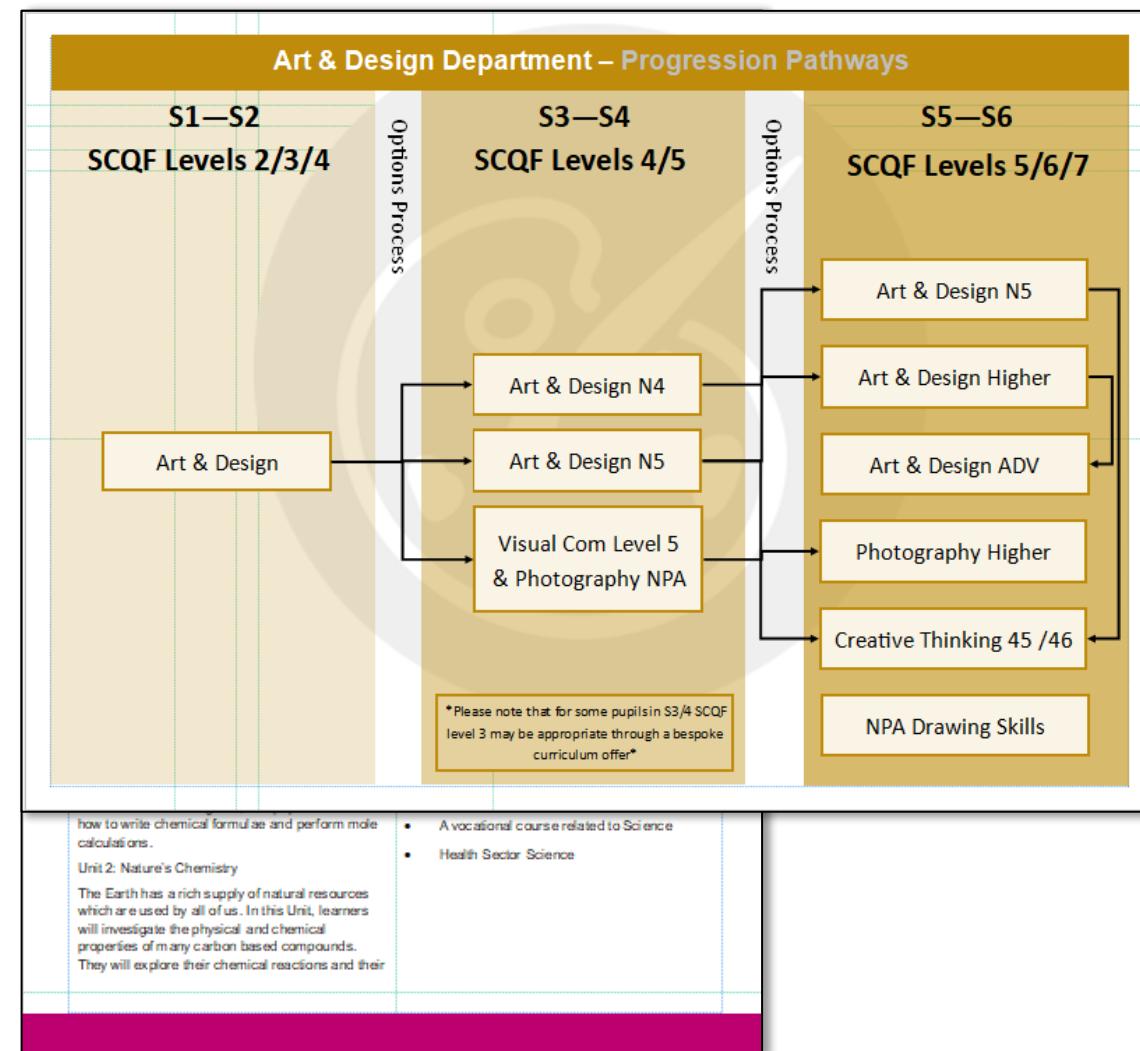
Art & Design Department – Progression Pathways

S1—S2
SCQF Levels 2/3/4

Options Process

S3—S4
SCQF Levels 4/5

Options Process

S5—S6
SCQF Levels 5/6/7

Art & Design

Art & Design N4

Art & Design N5

Visual Com Level 5 & Photography NPA

*Please note that for some pupils in S3/4 SCQF level 3 may be appropriate through a bespoke curriculum offer*

Art & Design N5

Art & Design Higher

Art & Design ADV

Photography Higher

Creative Thinking 45 /46

NPA Drawing Skills

how to write chemical formulae and perform mole calculations.

Unit 2: Nature's Chemistry

The Earth has a rich supply of natural resources which are used by all of us. In this Unit, learners will investigate the physical and chemical properties of many carbon based compounds. They will explore their chemical reactions and their

• A vocational course related to Science
• Health Sector Science